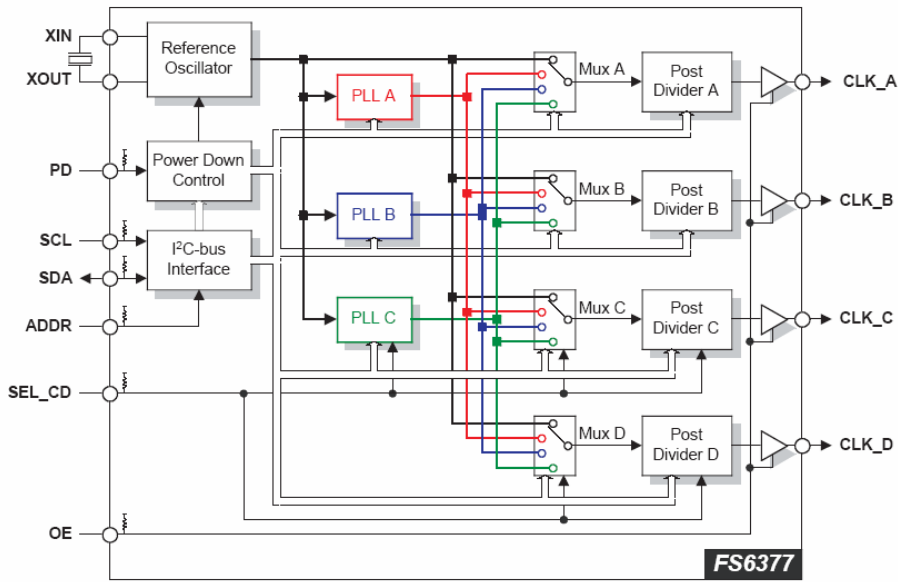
XIN
XOUT
Reference Oscillator
PLL A
Mux A
Post Divider A
CLK_A
PD
Power Down Control
PLL B
Mux B
Post Divider B
CLK_B
SCL
SDA
$I^2C$-bus Interface
ADDR
PLL C
Mux C
Post Divider C
CLK_C
SEL_CD
Mux D
Post Divider D
CLK_D
OE
FS6377